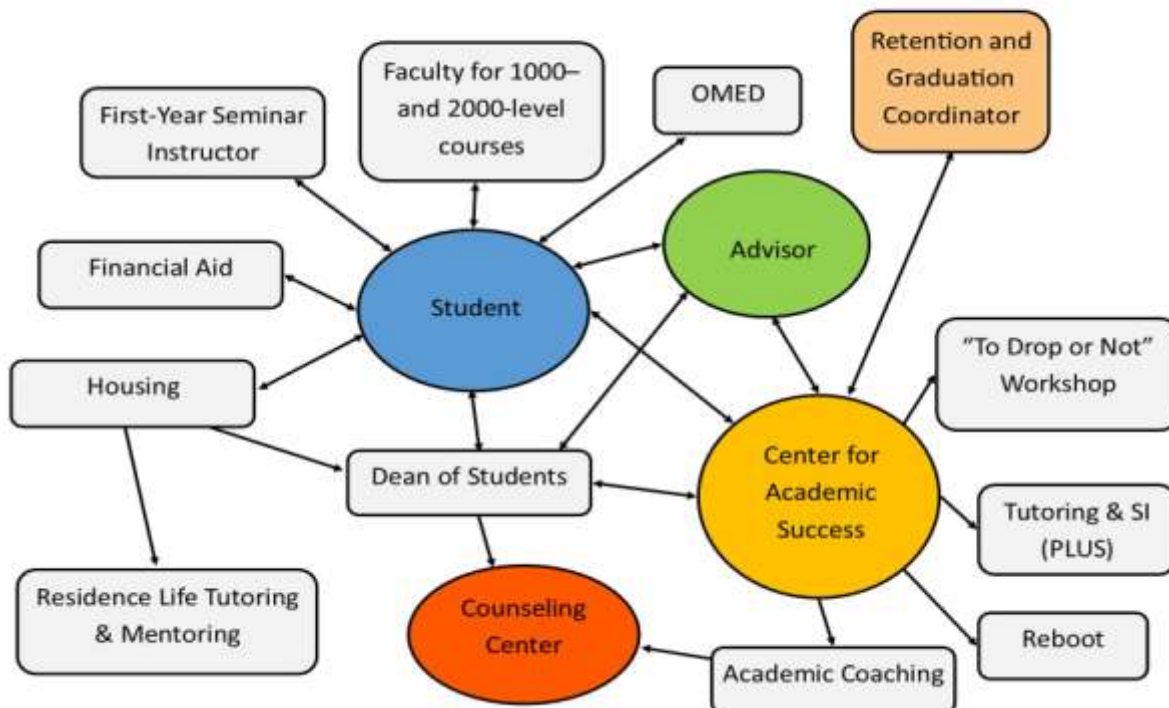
First-Year Seminar Instructor

Faculty for 1000– and 2000-level courses

OMED

Retention and Graduation Coordinator

Financial Aid

Student

Advisor

Housing

"To Drop or Not" Workshop

Dean of Students

Center for Academic Success

Tutoring & SI (PLUS)

Residence Life Tutoring & Mentoring

Counseling Center

Reboot

Academic Coaching